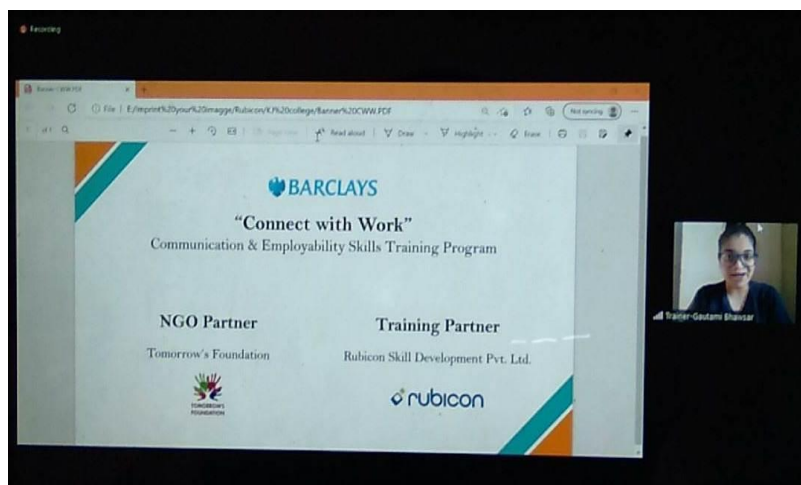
Recording

Banner CWW.PDF

File | E:/imprint%20your%20image/Rubicon/K.%20college/Banner%20CWW.PDF

Not syncing

of 1

Read aloud | Draw | Highlight | Erase

BARCLAYS

"Connect with Work"

Communication & Employability Skills Training Program

NGO Partner

Tomorrow's Foundation

TOMORROW'S FOUNDATION

Training Partner

Rubicon Skill Development Pvt. Ltd.

rubicon

Trainer-Gautami Bhavsar